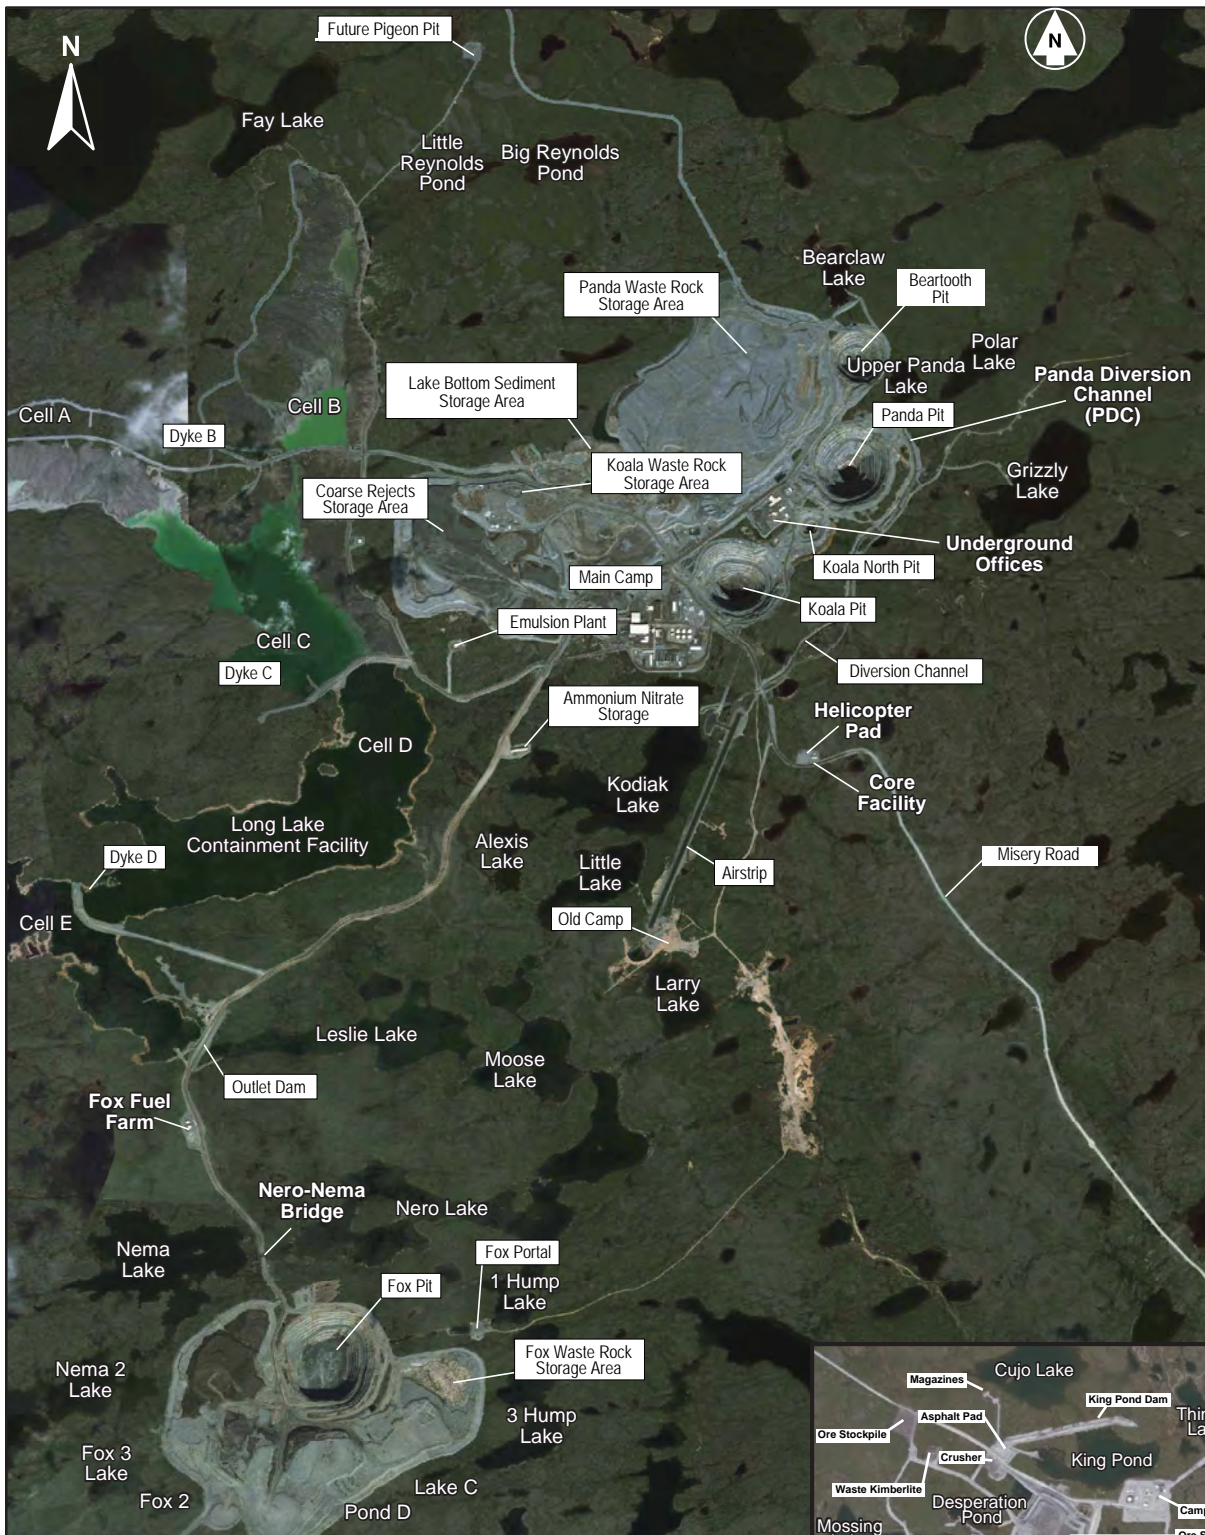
N

Future Pigeon Pit

N

Fay Lake

Little Reynolds Pond

Big Reynolds Pond

Bearclaw Lake

Beartooth Pit

Panda Waste Rock Storage Area

Polar Lake

Upper Panda Lake

Panda Diversion Channel (PDC)

Lake Bottom Sediment Storage Area

Cell A

Cell B

Dyke B

Panda Pit

Koala Waste Rock Storage Area

Grizzly Lake

Coarse Rejects Storage Area

Underground Offices

Koala North Pit

Main Camp

Koala Pit

Emulsion Plant

Cell C

Dyke C

Diversion Channel

Ammonium Nitrate Storage

Helicopter Pad

Cell D

Core Facility

Kodiak Lake

Long Lake Containment Facility

Alexis Lake

Dyke D

Little Lake

Airstrip

Misery Road

Cell E

Old Camp

Larry Lake

Leslie Lake

Moose Lake

Outlet Dam

Fox Fuel Farm

Nero-Nema Bridge

Nero Lake

Nema Lake

Fox Portal

1 Hump Lake

Fox Pit

Fox Waste Rock Storage Area

Nema 2 Lake

3 Hump Lake

Fox 3 Lake

Lake C

Fox 2

Pond D

Magazines

Cujo Lake

King Pond Dam

Thir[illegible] La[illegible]

Asphalt Pad

Ore Stockpile

Crusher

King Pond

Waste Kimberlite

Desperation Pond

Cam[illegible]

Mossing

Ore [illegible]